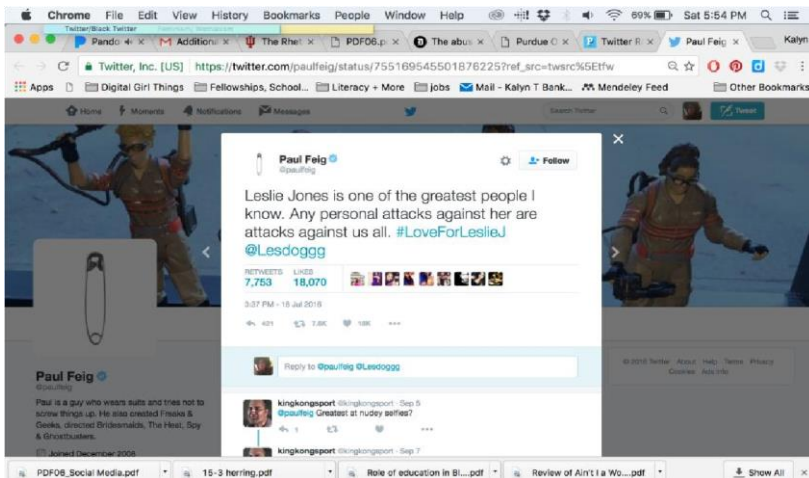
Chrome File Edit View History Bookmarks People Window Help 89% Sat 5:54 PM

Twitter/Black Twitter

Pando | Additiona | The Rhet | PDF06.p | The abus | Purdue O | Twitter R | Paul Feig | Kalyn

Twitter, Inc. [US] https://twitter.com/paulfeig/status/755169545501876225?ref_src=twsrc%5Etfw

Apps Digital Girl Things Fellowships, School... Literacy + More jobs Mail - Kalyn T Bank... Mendeley Feed Other Bookmarks

Home Moments Notifications Messages Search Twitter Tweet

Paul Feig
@paulfeig

Follow

Leslie Jones is one of the greatest people I know. Any personal attacks against her are attacks against us all. #LoveForLeslieJ @Lesdoggg

RETWEETS 7,753 LIKES 18,070

3:37 PM - 18 Jul 2016

421 7.8K 18K

Reply to @paulfeig @Lesdoggg

kingkongsport @kingkongsport · Sep 5
@paulfeig Greatest at nudey selfies?

1

kingkongsport @kingkongsport · Sep 7

Paul Feig
@paulfeig

Paul is a guy who wears suits and tries not to screw things up. He also created Freaks & Geeks, directed Bridesmaids, The Heat, Spy & Ghostbusters.

Joined December 2008

© 2016 Twitter About Help Terms Privacy Cookies Ads info

PDF06_Social Media.pdf | 15-3 herring.pdf | Role of education in Bl....pdf | Review of Ain't I a Wo....pdf | Show All